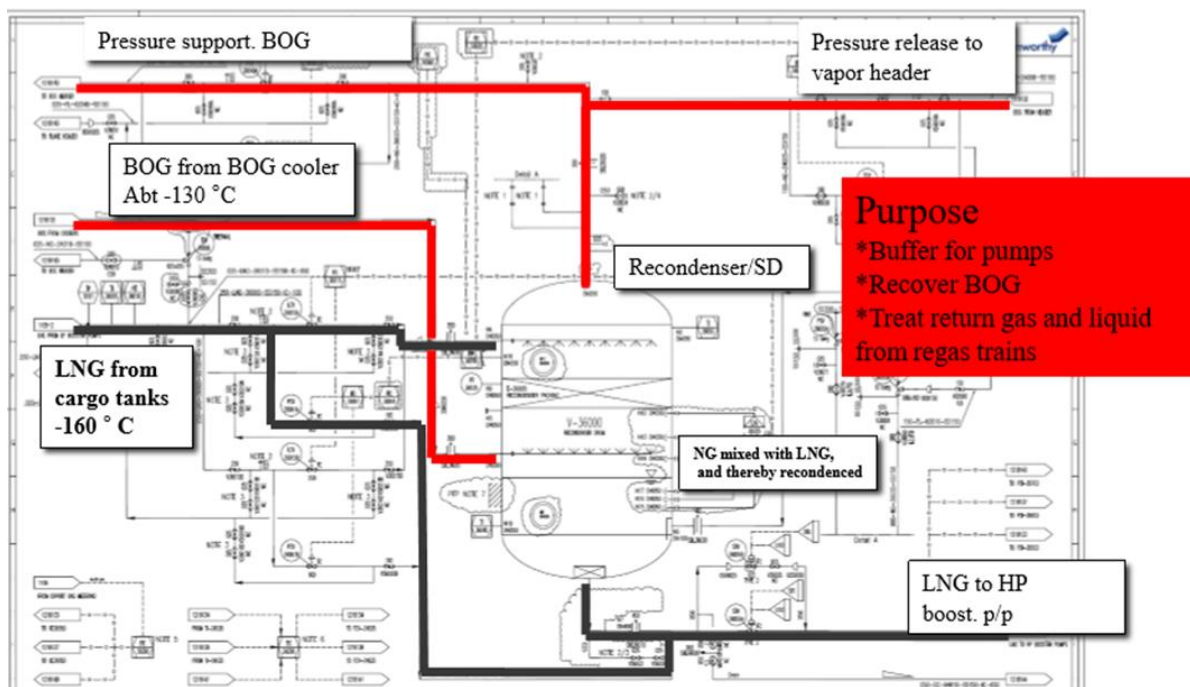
Pressure support. BOG

Pressure release to vapor header

BOG from BOG cooler
Abt -130 °C

Purpose
*Buffer for pumps
*Recover BOG
*Treat return gas and liquid from regas trains

Recondenser/SD

LNG from cargo tanks
-160 ° C

V-36000

NG mixed with LNG, and thereby recondenced

LNG to HP boost. p/p